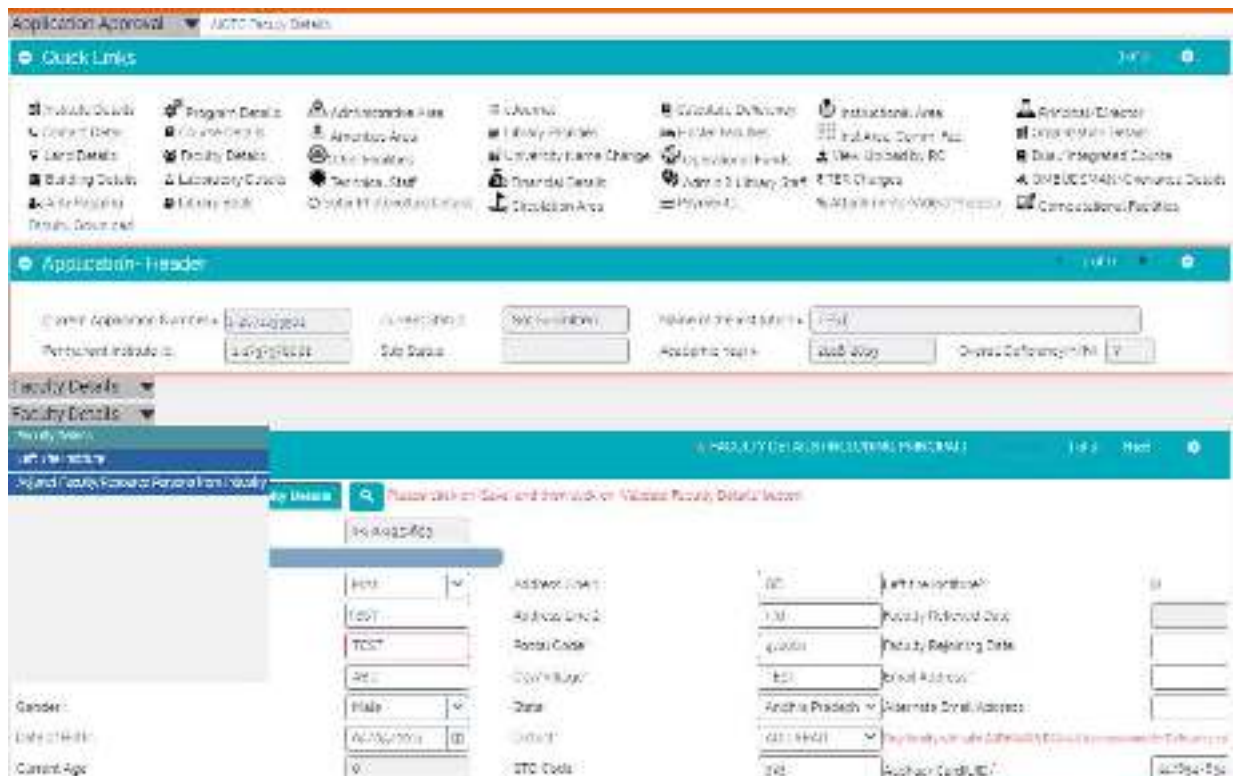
Application Approval ▼ AICTE Faculty Details

Quick Links

Institute Details
Contact Details
Land Details
Building Details
Allo Faculty Details Download

Program Details
Course Details
Faculty Details
Laboratory Details
Library Books

Administrative Area
Amenities Area
Other Facilities
Technical Staff
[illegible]

E-Journals
Library Facilities
University Name Change
Financial Details
Circulation Area

Graduate Deficiency
Hostel Facilities
Operational Funds
Admin & Library Staff
Phase-II

Instructional Area
Full Area Current Acc.
View Uploaded RC
TER Charges
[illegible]

Principal/Director
Integrated Letter
Dual/Integrated Course
OMBUDSMAN Grievance Details
Computational Facilities

Application- Header

Current Application Number * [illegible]
Permanent Institute ID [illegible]
Current Status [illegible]
Sub Status
Name of the Institution * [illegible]
Academic Year * 2023-2024
Overall Deficiency(Y/N) Y

Faculty Details ▼
Faculty Details ▼
Faculty Details
Left the Institute
Adjunct Faculty/Resource Persons from Industry

FACULTY DETAILS(INCLUDING PRINCIPAL) 1 of 3 Next

Faculty Details
Please click on Save and then click on Validate Faculty Details button

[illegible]

Address Line 1 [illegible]
Address Line 2 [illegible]
Postal Code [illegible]
City/Village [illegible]
State Andhra Pradesh
District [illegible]
STD Code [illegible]

Left the Institute? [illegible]
Faculty Relieved Date
Faculty Rejoining Date
Email Address
Alternate Email Address
Aadhaar Card UID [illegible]

TEST
TEST
Gender Male
Date of Birth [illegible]
Current Age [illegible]